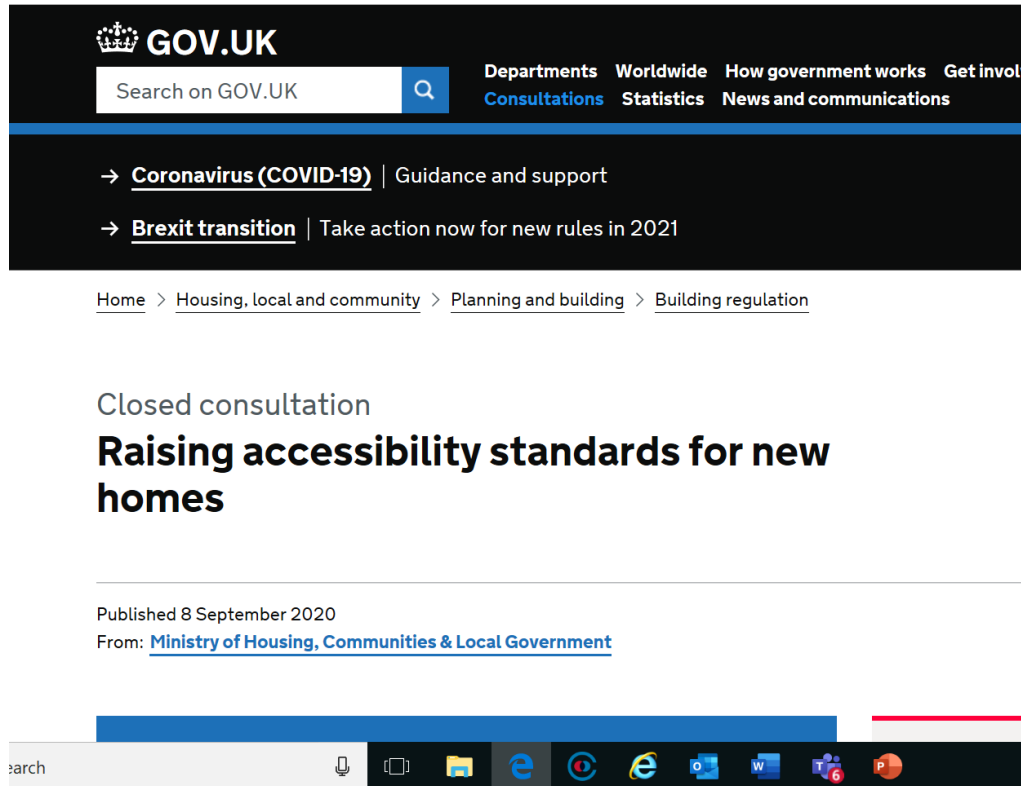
GOV.UK

Search on GOV.UK

Departments Worldwide How government works Get invol

Consultations Statistics News and communications

→ Coronavirus (COVID-19) | Guidance and support

→ Brexit transition | Take action now for new rules in 2021

Home > Housing, local and community > Planning and building > Building regulation

Closed consultation

Raising accessibility standards for new homes

Published 8 September 2020

From: Ministry of Housing, Communities & Local Government

earch

6